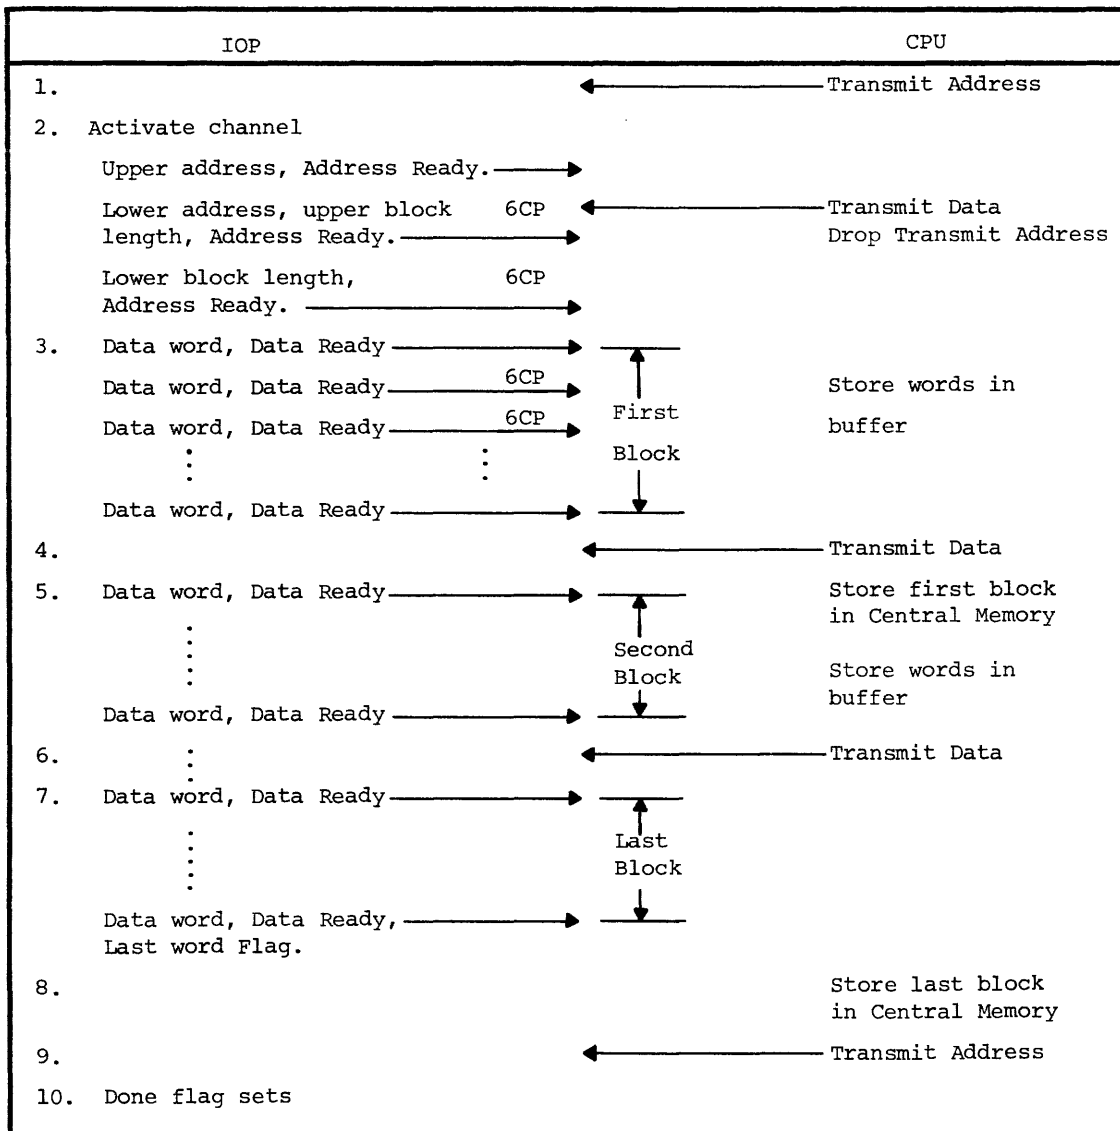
IOP

CPU

1.

Transmit Address

2. Activate channel

Upper address, Address Ready.

Lower address, upper block length, Address Ready.

6CP

Transmit Data
Drop Transmit Address

Lower block length, Address Ready.

6CP

3. Data word, Data Ready

Data word, Data Ready

6CP

Store words in buffer

Data word, Data Ready

6CP

First Block

Data word, Data Ready

4.

Transmit Data

5. Data word, Data Ready

Store first block in Central Memory

Second Block

Store words in buffer

Data word, Data Ready

6.

Transmit Data

7. Data word, Data Ready

Last Block

Data word, Data Ready, Last word Flag.

8.

Store last block in Central Memory

9.

Transmit Address

10. Done flag sets